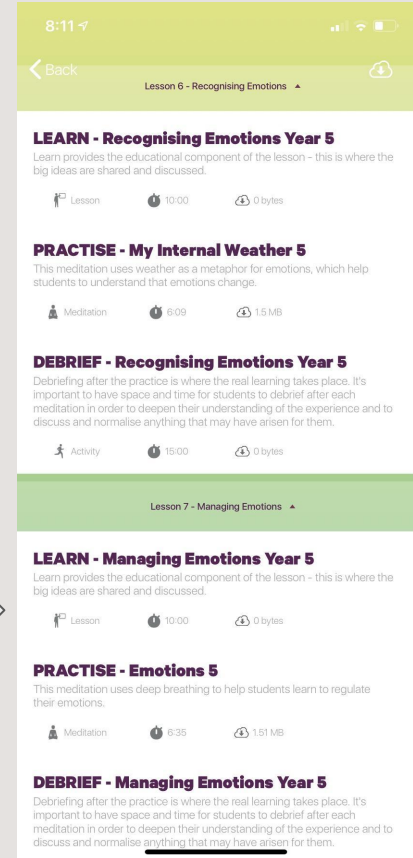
8:11

Back

Lesson 6 - Recognising Emotions ▲

LEARN - Recognising Emotions Year 5

Learn provides the educational component of the lesson - this is where the big ideas are shared and discussed.

Lesson 10:00 0 bytes

PRACTISE - My Internal Weather 5

This meditation uses weather as a metaphor for emotions, which help students to understand that emotions change.

Meditation 6:09 1.5 MB

DEBRIEF - Recognising Emotions Year 5

Debriefing after the practice is where the real learning takes place. It's important to have space and time for students to debrief after each meditation in order to deepen their understanding of the experience and to discuss and normalise anything that may have arisen for them.

Activity 15:00 0 bytes

Lesson 7 - Managing Emotions ▲

LEARN - Managing Emotions Year 5

Learn provides the educational component of the lesson - this is where the big ideas are shared and discussed.

Lesson 10:00 0 bytes

PRACTISE - Emotions 5

This meditation uses deep breathing to help students learn to regulate their emotions.

Meditation 6:35 1.51 MB

DEBRIEF - Managing Emotions Year 5

Debriefing after the practice is where the real learning takes place. It's important to have space and time for students to debrief after each meditation in order to deepen their understanding of the experience and to discuss and normalise anything that may have arisen for them.